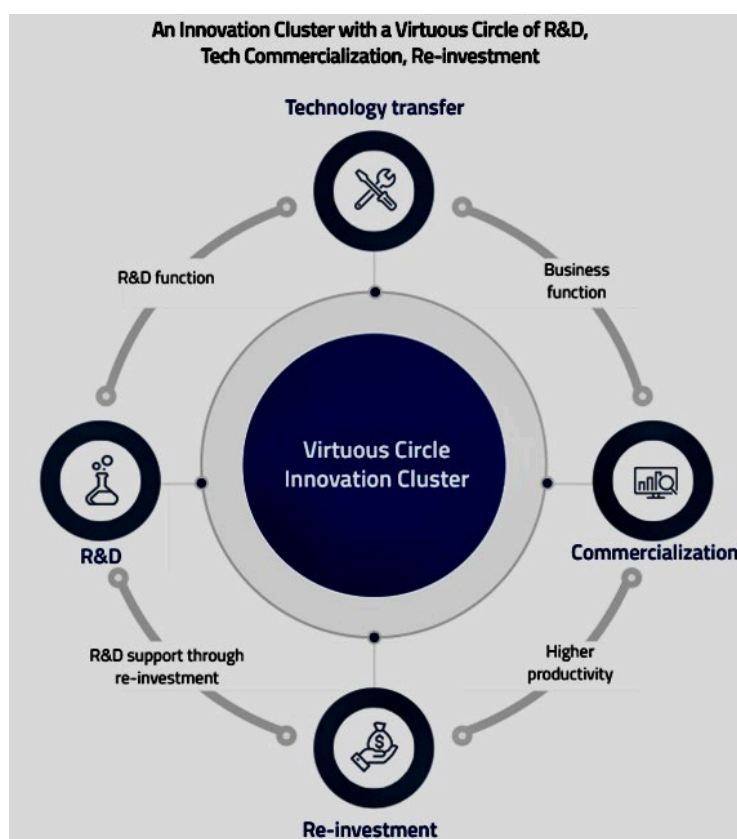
An Innovation Cluster with a Virtuous Circle of R&D, Tech Commercialization, Re-investment

Technology transfer

R&D function

Business function

Virtuous Circle Innovation Cluster

R&D

Commercialization

R&D support through re-investment

Higher productivity

Re-investment